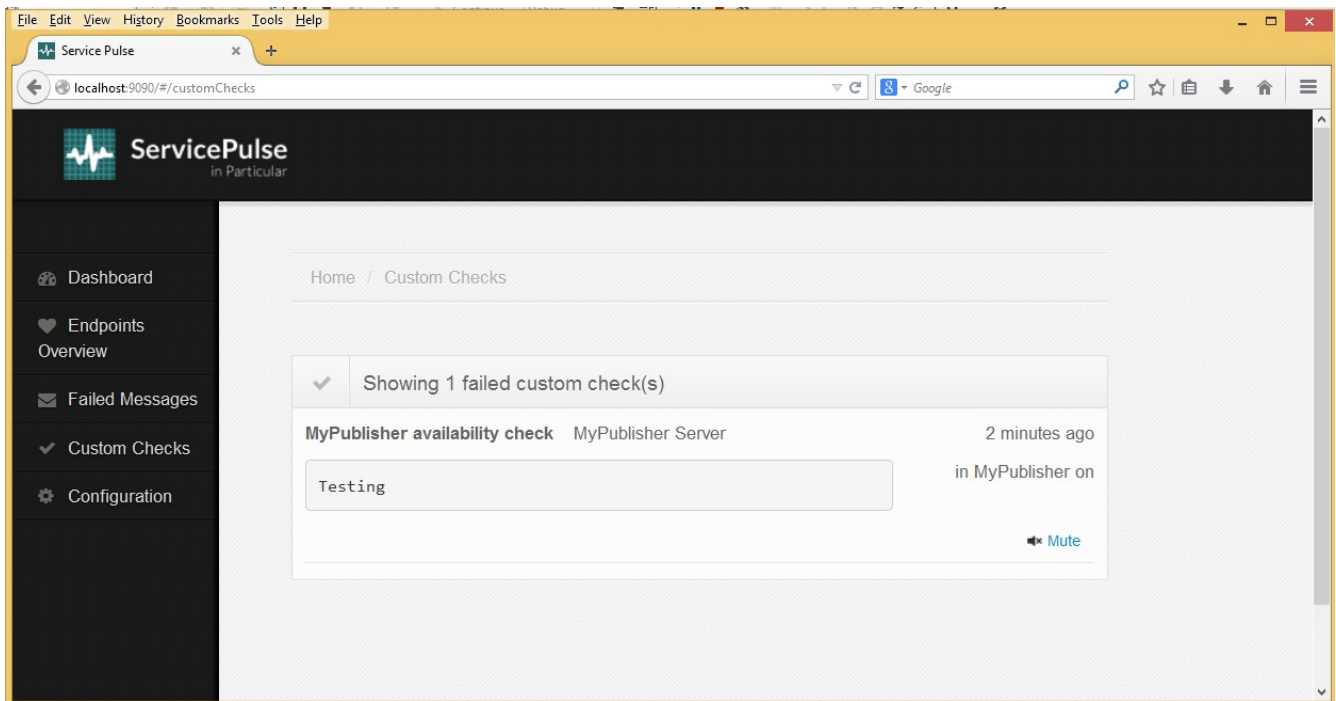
File Edit View History Bookmarks Tools Help

Service Pulse ×

localhost:9090/#/customChecks

Google

ServicePulse
in Particular

Dashboard

Endpoints Overview

Failed Messages

Custom Checks

Configuration

Home / Custom Checks

Showing 1 failed custom check(s)

MyPublisher availability check MyPublisher Server

2 minutes ago

in MyPublisher on

Testing

Mute